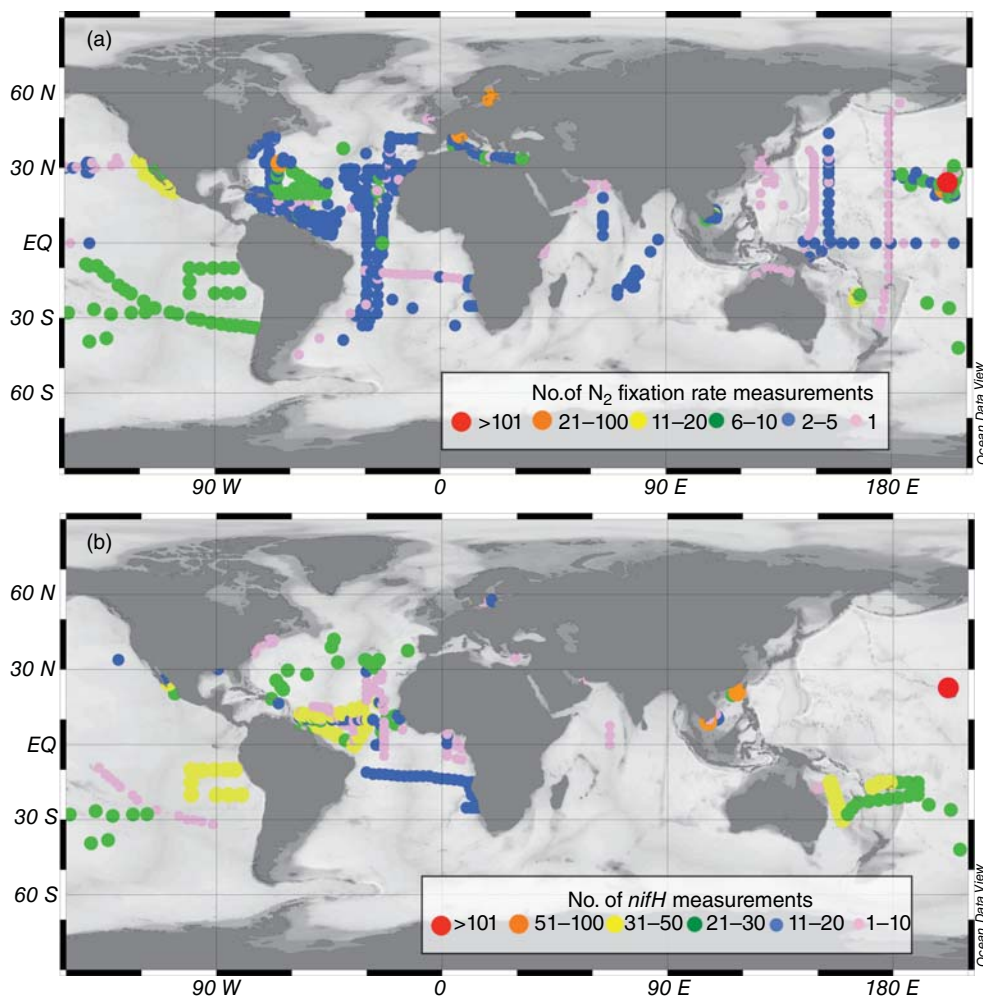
(a)

60 N
30 N
EQ
30 S
60 S

No.of $N_2$ fixation rate measurements
>101 21–100 11–20 6–10 2–5 1

Ocean Data View

90 W 0 90 E 180 E

(b)

60 N
30 N
EQ
30 S
60 S

No. of *nifH* measurements
>101 51–100 31–50 21–30 11–20 1–10

Ocean Data View

90 W 0 90 E 180 E